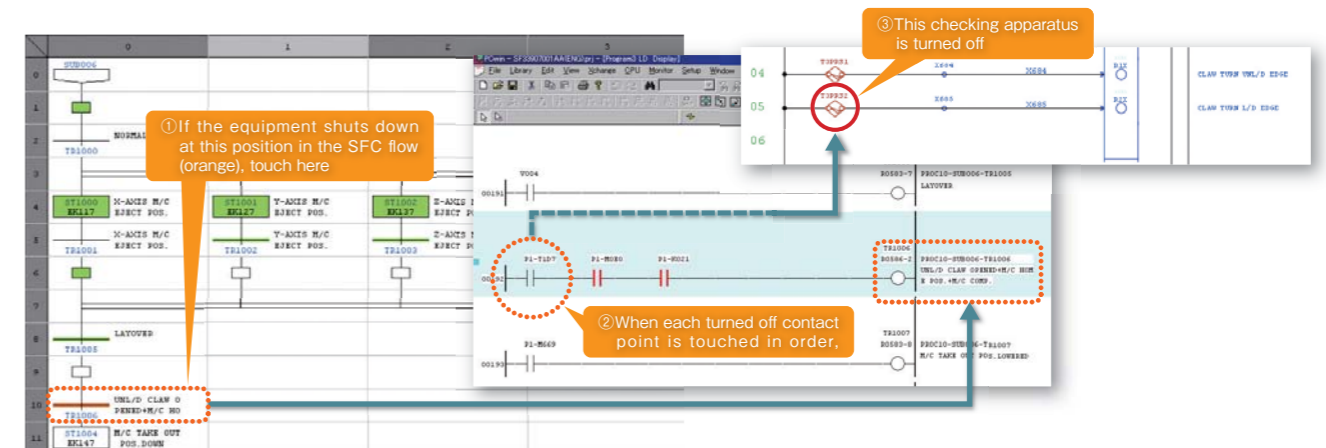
0
1
2
3

0
1
2
3
4
5
6
7
8
9
10
11

SUB006
NORMAL
TR1000
ST1000 EK117 X-AXIS M/C EJECT POS.
ST1001 EK127 Y-AXIS M/C EJECT POS.
ST1002 EK137 Z-AXIS M/C EJECT POS.
TR1001 X-AXIS M/C EJECT POS.
TR1002 Y-AXIS M/C EJECT POS.
TR1003 Z-AXIS M/C EJECT POS.
LAYOVED
TR1005
TR1006 UNL/D CLAW OPENED+M/C HO
ST1004 EK147 M/C TAKE OUT POS.DOWN

①If the equipment shuts down at this position in the SFC flow (orange), touch here

PCwin - SF3307001A4/ENG(prj) - [Program3 LD Display]
File Library Edit View Nchange CPU Monitor Setup Window

00191 V004
B0583-7 PROC10-SUB006-TR1005 LAYOVER
00192 P1-T1D7 P1-M080 P1-M021
TR1006 B0586-2 PROC10-SUB006-TR1006 UNL/D CLAW OPENED+M/C HOM E POS.+M/C COMP.
00193 P1-M669
TR1007 B0583-8 PROC10-SUB006-TR1007 M/C TAKE OUT POS.LOWERED

②When each turned off contact point is touched in order,

③This checking apparatus is turned off

04 T3PP31 X604 X684 CLAW TURN UNL/D EDGE
05 T3PP32 X605 X685 CLAW TURN L/D EDGE
06